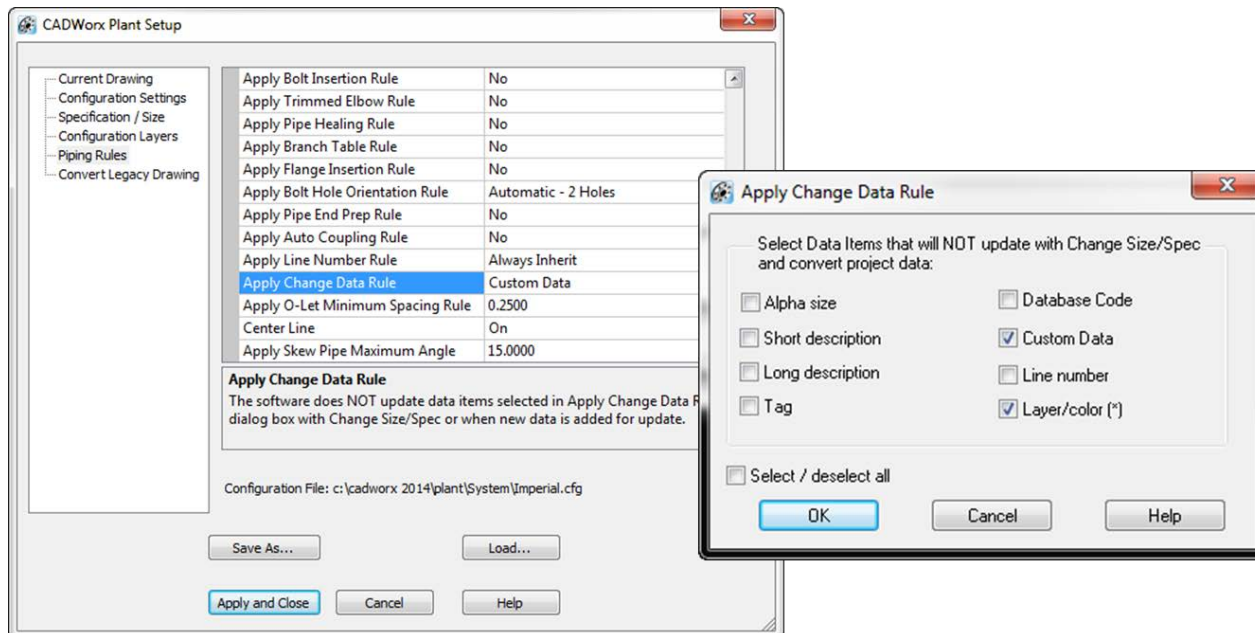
CADWorx Plant Setup

Current Drawing
Configuration Settings
Specification / Size
Configuration Layers
Piping Rules
Convert Legacy Drawing

| | |
|---|---|
| Apply Bolt Insertion Rule | No |
| Apply Trimmed Elbow Rule | No |
| Apply Pipe Healing Rule | No |
| Apply Branch Table Rule | No |
| Apply Flange Insertion Rule | No |
| Apply Bolt Hole Orientation Rule | Automatic - 2 Holes |
| Apply Pipe End Prep Rule | No |
| Apply Auto Coupling Rule | No |
| Apply Line Number Rule | Always Inherit |
| Apply Change Data Rule | Custom Data |
| Apply O-Let Minimum Spacing Rule | 0.2500 |
| Center Line | On |
| Apply Skew Pipe Maximum Angle | 15.0000 |

Apply Change Data Rule
The software does NOT update data items selected in Apply Change Data R dialog box with Change Size/Spec or when new data is added for update.

Configuration File: c:\cadworx 2014\plant\System\Imperial.cfg

Save As...
Load...
Apply and Close
Cancel
Help

Apply Change Data Rule

Select Data Items that will NOT update with Change Size/Spec and convert project data:

Alpha size
Database Code
Short description
Custom Data
Long description
Line number
Tag
Layer/color (*)

Select / deselect all

OK
Cancel
Help